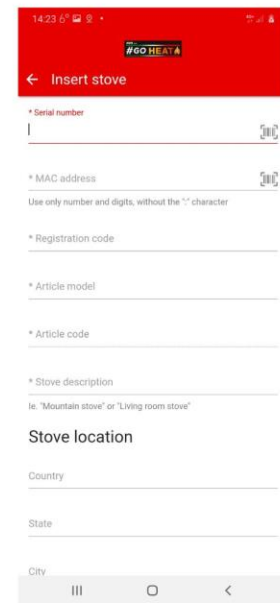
14:23 6°

#GO HEAT

← Insert stove

* Serial number

* MAC address

Use only number and digits, without the ":" character

* Registration code

* Article model

* Article code

* Stove description

Ie. "Mountain stove" or "Living room stove"

Stove location

Country

State

City